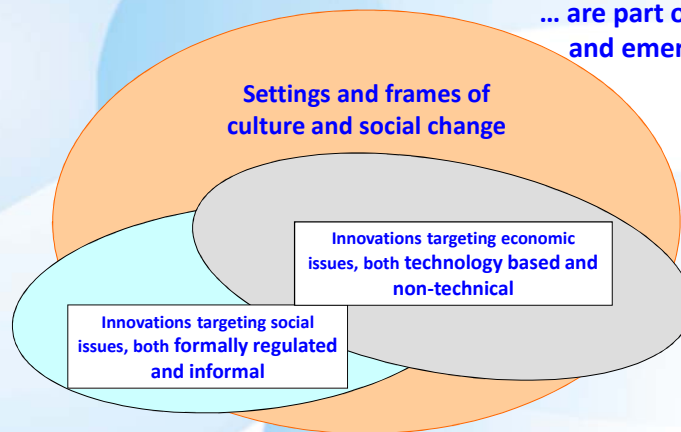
... are part o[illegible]
and emer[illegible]

Settings and frames of culture and social change

Innovations targeting economic issues, both technology based and non-technical

Innovations targeting social issues, both formally regulated and informal